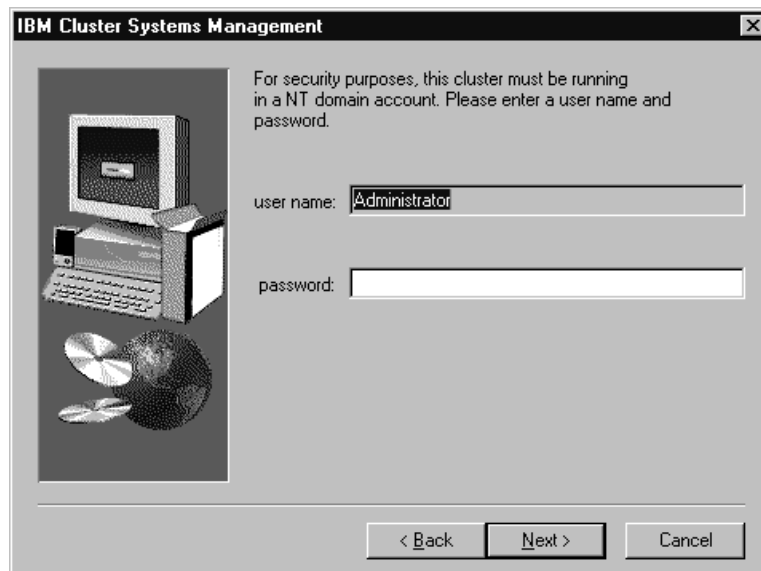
IBM Cluster Systems Management

For security purposes, this cluster must be running in a NT domain account. Please enter a user name and password.

user name: Administrator

password:

< Back

Next >

Cancel